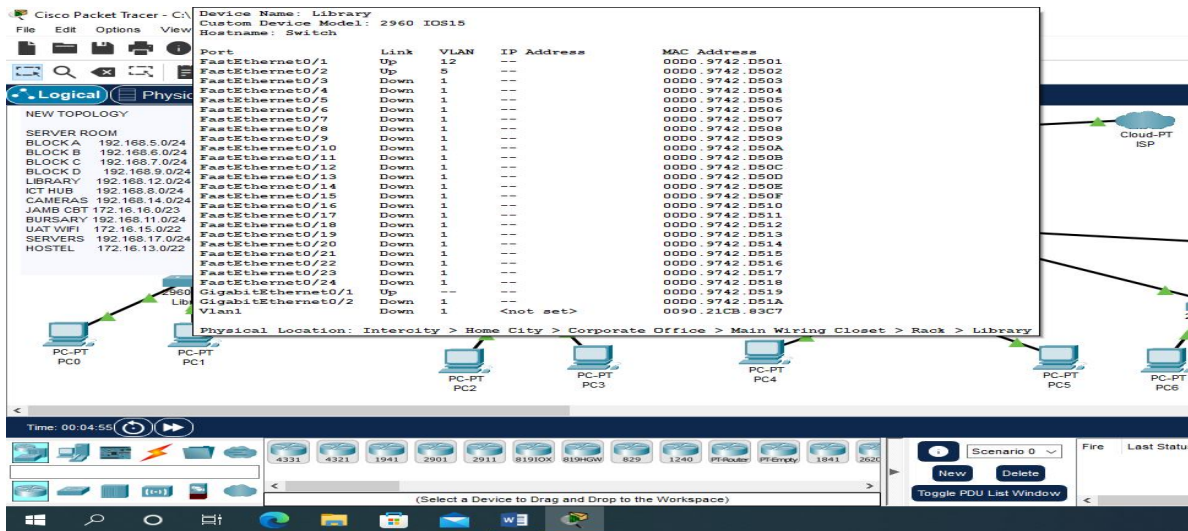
Cisco Packet Tracer - C:\
File Edit Options View

Logical Physic

NEW TOPOLOGY

SERVER ROOM
BLOCK A 192.168.5.0/24
BLOCK B 192.168.6.0/24
BLOCK C 192.168.7.0/24
BLOCK D 192.168.9.0/24
LIBRARY 192.168.12.0/24
ICT HUB 192.168.8.0/24
CAMERAS 192.168.14.0/24
JAMB CBT 172.16.16.0/23
BURSARY 192.168.11.0/24
UAT WIFI 172.16.15.0/22
SERVERS 192.168.17.0/24
HOSTEL 172.16.13.0/22

Device Name: Library
Custom Device Model: 2960 IOS15
Hostname: Switch

| Port | Link | VLAN | IP Address | MAC Address |
|---|---|---|---|---|
| FastEthernet0/1 | Up | 12 | -- | 00D0.9742.D501 |
| FastEthernet0/2 | Up | 5 | -- | 00D0.9742.D502 |
| FastEthernet0/3 | Down | 1 | -- | 00D0.9742.D503 |
| FastEthernet0/4 | Down | 1 | -- | 00D0.9742.D504 |
| FastEthernet0/5 | Down | 1 | -- | 00D0.9742.D505 |
| FastEthernet0/6 | Down | 1 | -- | 00D0.9742.D506 |
| FastEthernet0/7 | Down | 1 | -- | 00D0.9742.D507 |
| FastEthernet0/8 | Down | 1 | -- | 00D0.9742.D508 |
| FastEthernet0/9 | Down | 1 | -- | 00D0.9742.D509 |
| FastEthernet0/10 | Down | 1 | -- | 00D0.9742.D50A |
| FastEthernet0/11 | Down | 1 | -- | 00D0.9742.D50B |
| FastEthernet0/12 | Down | 1 | -- | 00D0.9742.D50C |
| FastEthernet0/13 | Down | 1 | -- | 00D0.9742.D50D |
| FastEthernet0/14 | Down | 1 | -- | 00D0.9742.D50E |
| FastEthernet0/15 | Down | 1 | -- | 00D0.9742.D50F |
| FastEthernet0/16 | Down | 1 | -- | 00D0.9742.D510 |
| FastEthernet0/17 | Down | 1 | -- | 00D0.9742.D511 |
| FastEthernet0/18 | Down | 1 | -- | 00D0.9742.D512 |
| FastEthernet0/19 | Down | 1 | -- | 00D0.9742.D513 |
| FastEthernet0/20 | Down | 1 | -- | 00D0.9742.D514 |
| FastEthernet0/21 | Down | 1 | -- | 00D0.9742.D515 |
| FastEthernet0/22 | Down | 1 | -- | 00D0.9742.D516 |
| FastEthernet0/23 | Down | 1 | -- | 00D0.9742.D517 |
| FastEthernet0/24 | Down | 1 | -- | 00D0.9742.D518 |
| GigabitEthernet0/1 | Up | -- | -- | 00D0.9742.D519 |
| GigabitEthernet0/2 | Down | 1 | -- | 00D0.9742.D51A |
| Vlan1 | Down | 1 | <not set> | 0090.21CB.83C7 |

Physical Location: Intercity > Home City > Corporate Office > Main Wiring Closet > Rack > Library

Cloud-PT
ISP

2960
Libr

PC-PT
PC0
PC-PT
PC1
PC-PT
PC2
PC-PT
PC3
PC-PT
PC4
PC-PT
PC5
PC-PT
PC6

Time: 00:04:55

4331 4321 1941 2901 2911 819IOX 819HGW 829 1240 PT-Router PT-Empty 1841 2620

(Select a Device to Drag and Drop to the Workspace)

Scenario 0
New Delete
Toggle PDU List Window
Fire Last Statu